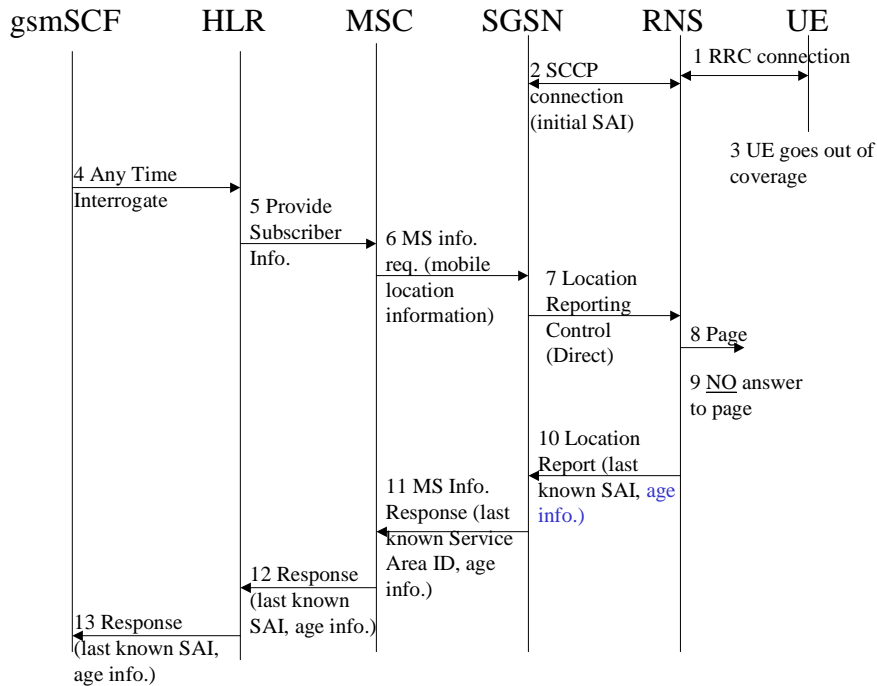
gsmSCF HLR MSC SGSN RNS UE

1 RRC connection

2 SCCP connection (initial SAI)

3 UE goes out of coverage

4 Any Time Interrogate

5 Provide Subscriber Info.

6 MS info. req. (mobile location information)

7 Location Reporting Control (Direct)

8 Page

9 NO answer to page

10 Location Report (last known SAI, age info.)

11 MS Info. Response (last known Service Area ID, age info.)

12 Response (last known SAI, age info.)

13 Response (last known SAI, age info.)